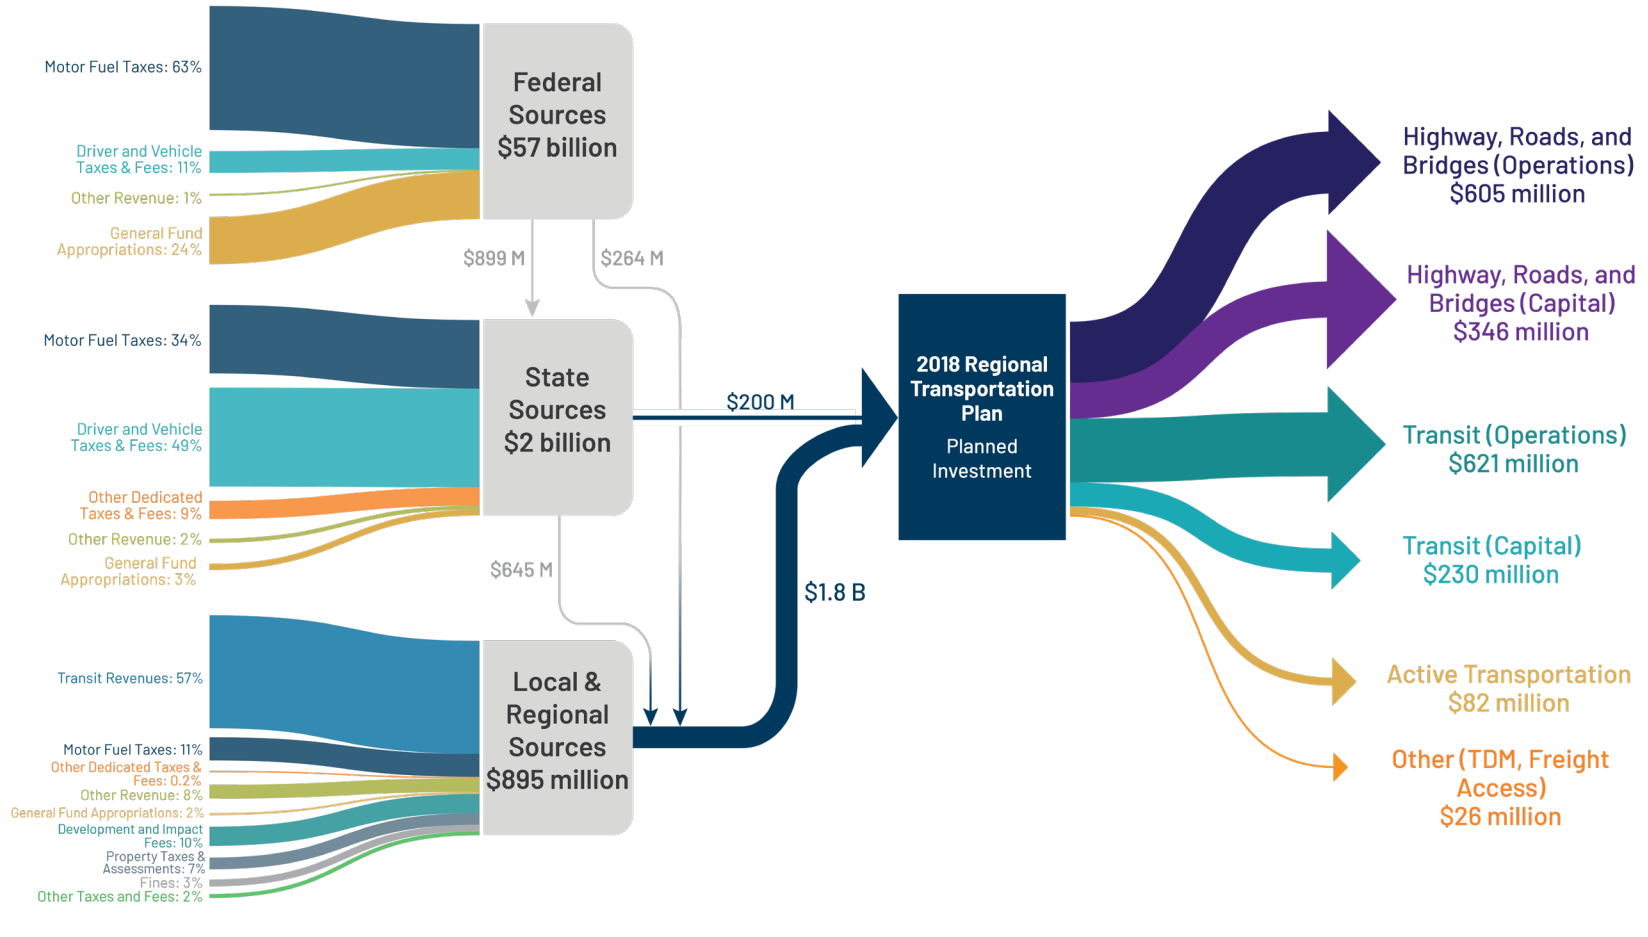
Motor Fuel Taxes: 63%

Driver and Vehicle Taxes & Fees: 11%

Other Revenue: 1%

General Fund Appropriations: 24%

Federal Sources $57 billion

$899 M

$264 M

Motor Fuel Taxes: 34%

Driver and Vehicle Taxes & Fees: 49%

Other Dedicated Taxes & Fees: 9%

Other Revenue: 2%

General Fund Appropriations: 3%

State Sources $2 billion

$200 M

$645 M

$1.8 B

Transit Revenues: 57%

Motor Fuel Taxes: 11%

Other Dedicated Taxes & Fees: 0.2%

Other Revenue: 8%

General Fund Appropriations: 2%

Development and Impact Fees: 10%

Property Taxes & Assessments: 7%

Fines: 3%

Other Taxes and Fees: 2%

Local & Regional Sources $895 million

2018 Regional Transportation Plan

Planned Investment

Highway, Roads, and Bridges (Operations) $605 million

Highway, Roads, and Bridges (Capital) $346 million

Transit (Operations) $621 million

Transit (Capital) $230 million

Active Transportation $82 million

Other (TDM, Freight Access) $26 million